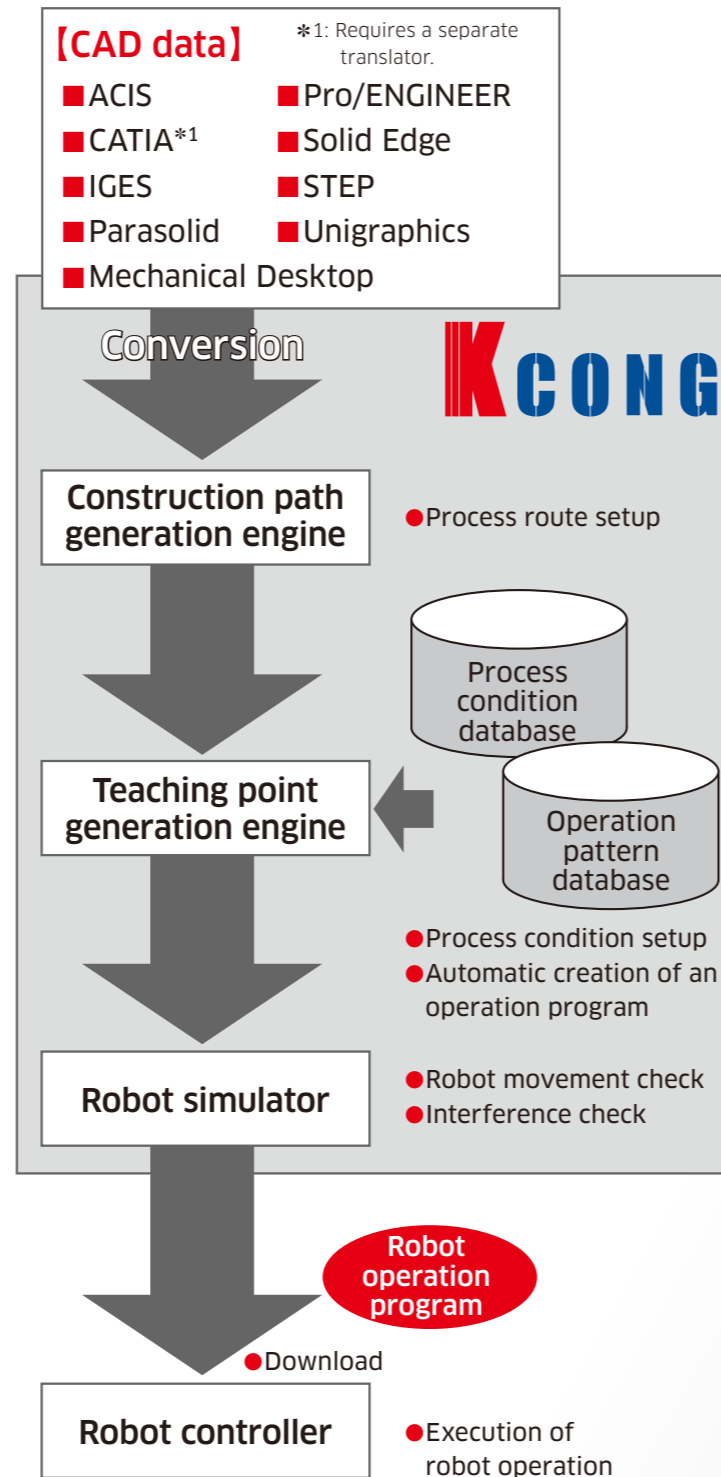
【CAD data】 ✻1: Requires a separate translator.

■ACIS
■Pro/ENGINEER
■CATIA$^{*1}$
■Solid Edge
■IGES
■STEP
■Parasolid
■Unigraphics
■Mechanical Desktop

Conversion

KCONG

Construction path generation engine

●Process route setup

Process condition database

Operation pattern database

Teaching point generation engine

●Process condition setup
●Automatic creation of an operation program

Robot simulator

●Robot movement check
●Interference check

Robot operation program

●Download

Robot controller

●Execution of robot operation